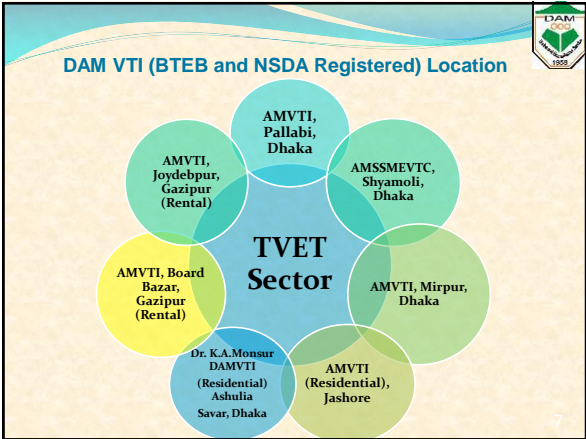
DAM VTI (BTEB and NSDA Registered) Location

DAM

1958

TVET Sector

AMVTI, Pallabi, Dhaka

AMSSMEVTC, Shyamoli, Dhaka

AMVTI, Mirpur, Dhaka

AMVTI (Residential), Jashore

Dr. K.A.Monsur DAMVTI (Residential) Ashulia Savar, Dhaka

AMVTI, Board Bazar, Gazipur (Rental)

AMVTI, Joydebpur, Gazipur (Rental)

7